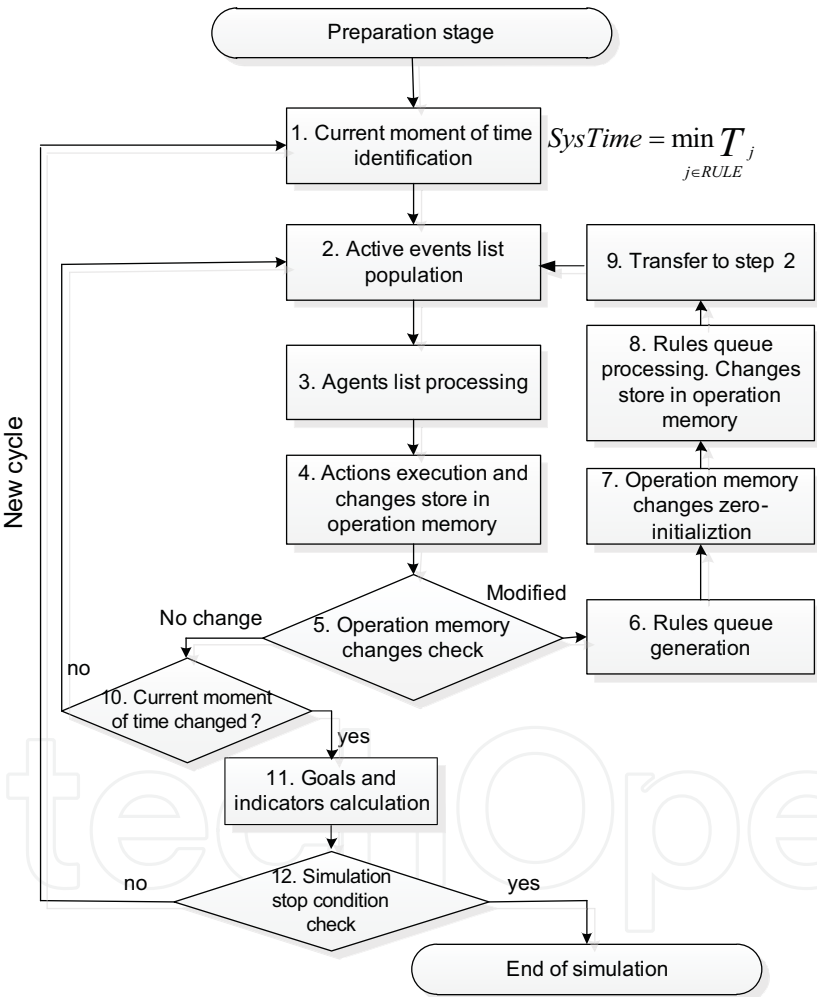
Preparation stage

1. Current moment of time identification

$SysTime = \min_{j \in RULE} T_j$

2. Active events list population

9. Transfer to step 2

8. Rules queue processing. Changes store in operation memory

3. Agents list processing

New cycle

4. Actions execution and changes store in operation memory

7. Operation memory changes zero-initializtion

Modified

No change

5. Operation memory changes check

6. Rules queue generation

no

10. Current moment of time changed ?

yes

11. Goals and indicators calculation

no

12. Simulation stop condition check

yes

End of simulation